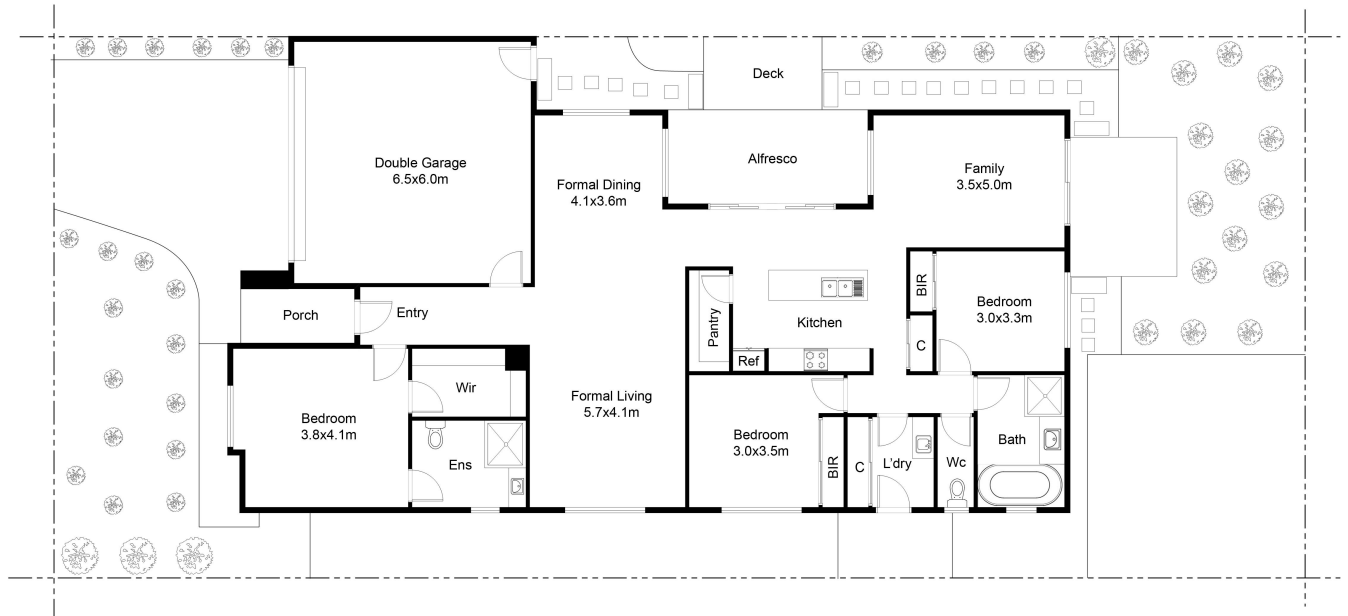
Deck

Double Garage
6.5x6.0m

Alfresco

Formal Dining
4.1x3.6m

Family
3.5x5.0m

BIR

Bedroom
3.0x3.3m

Porch

Entry

Pantry

Kitchen

C

Ref

Wir

Bedroom
3.8x4.1m

Formal Living
5.7x4.1m

Bedroom
3.0x3.5m

Bath

Ens

BIR

C

L'dry

Wc